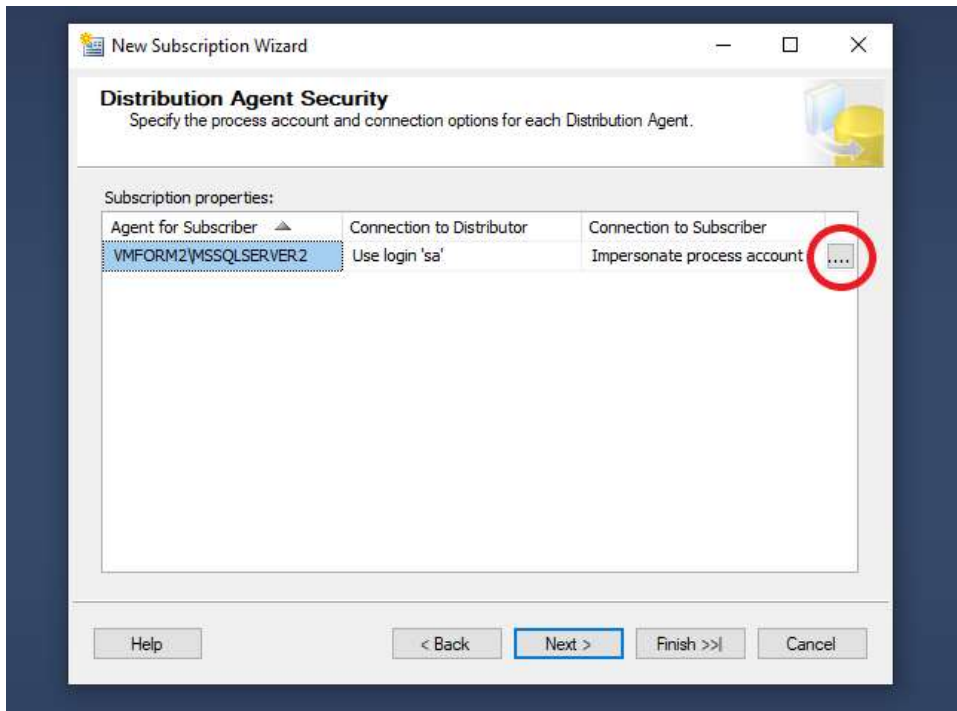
New Subscription Wizard

Distribution Agent Security
Specify the process account and connection options for each Distribution Agent.

Subscription properties:

| Agent for Subscriber | Connection to Distributor | Connection to Subscriber |
|---|---|---|
| VMFORM2\MSSQLSERVER2 | Use login 'sa' | Impersonate process account ... |

Help | < Back | Next > | Finish >>| | Cancel